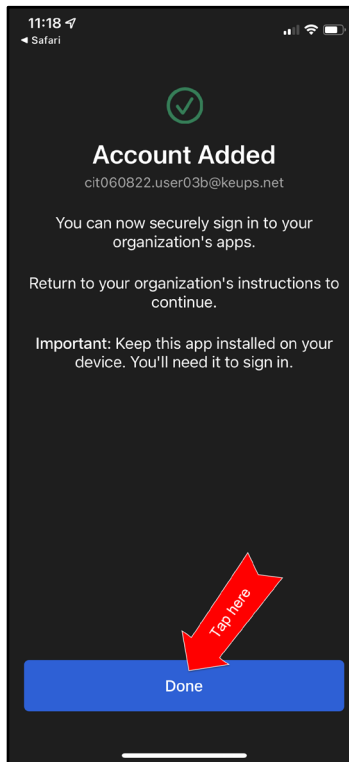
11:18
◄ Safari

Account Added

cit060822.user03b@keups.net

You can now securely sign in to your organization's apps.

Return to your organization's instructions to continue.

Important: Keep this app installed on your device. You'll need it to sign in.

Tap here

Done